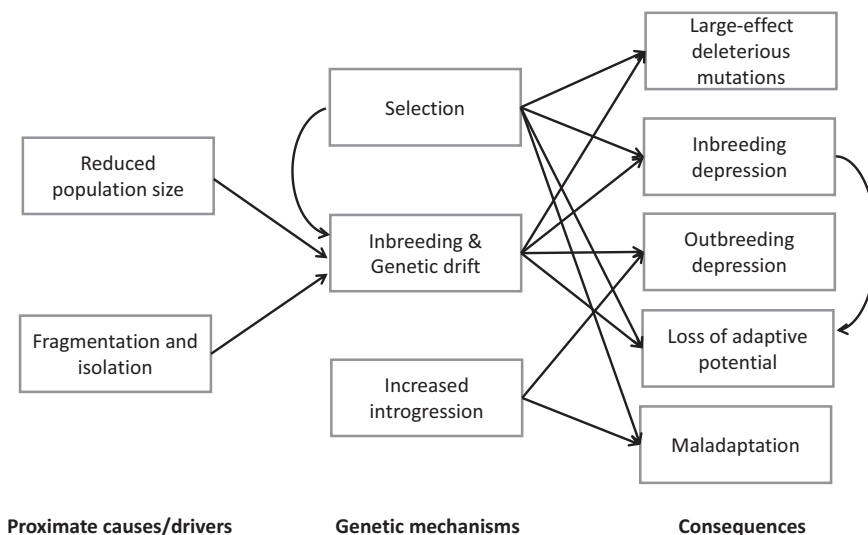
Reduced population size

Fragmentation and isolation

Selection

Inbreeding & Genetic drift

Increased introgression

Large-effect deleterious mutations

Inbreeding depression

Outbreeding depression

Loss of adaptive potential

Maladaptation

Proximate causes/drivers

Genetic mechanisms

Consequences